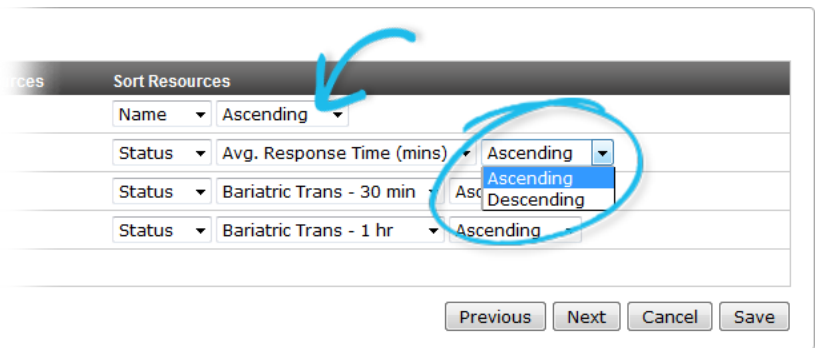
rces Sort Resources

Name Ascending

Status Avg. Response Time (mins) Ascending

Ascending
Descending

Status Bariatric Trans - 30 min Asc

Status Bariatric Trans - 1 hr Ascending

Previous Next Cancel Save